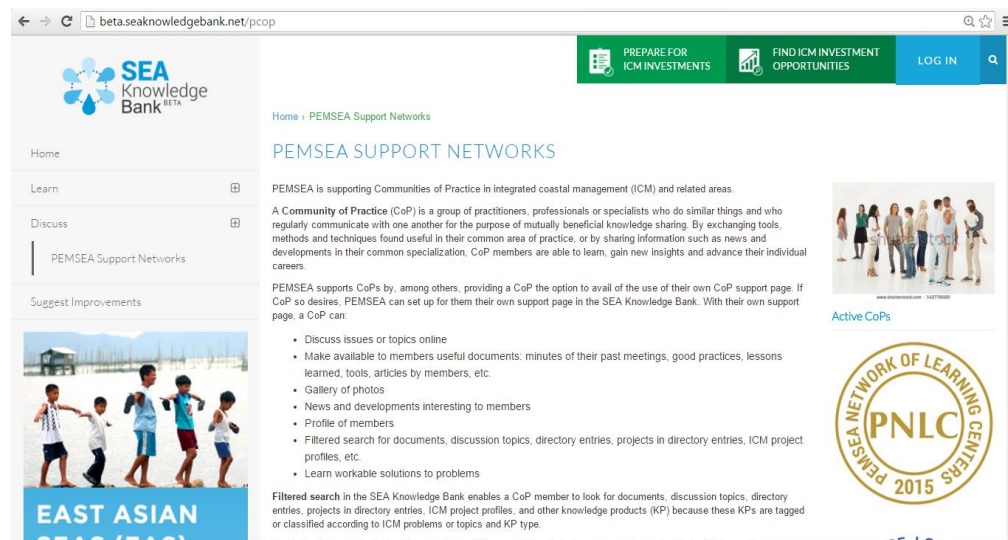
beta.seaknowledgebank.net/pcop

SEA Knowledge Bank BETA

PREPARE FOR ICM INVESTMENTS

FIND ICM INVESTMENT OPPORTUNITIES

LOG IN

Home

Learn

Discuss

PEMSEA Support Networks

Suggest Improvements

EAST ASIAN SEAS (EAS)

Home › PEMSEA Support Networks

PEMSEA SUPPORT NETWORKS

PEMSEA is supporting Communities of Practice in integrated coastal management (ICM) and related areas.

A Community of Practice (CoP) is a group of practitioners, professionals or specialists who do similar things and who regularly communicate with one another for the purpose of mutually beneficial knowledge sharing. By exchanging tools, methods and techniques found useful in their common area of practice, or by sharing information such as news and developments in their common specialization, CoP members are able to learn, gain new insights and advance their individual careers.

PEMSEA supports CoPs by, among others, providing a CoP the option to avail of the use of their own CoP support page. If CoP so desires, PEMSEA can set up for them their own support page in the SEA Knowledge Bank. With their own support page, a CoP can:

- Discuss issues or topics online
- Make available to members useful documents: minutes of their past meetings, good practices, lessons learned, tools, articles by members, etc.
- Gallery of photos
- News and developments interesting to members
- Profile of members
- Filtered search for documents, discussion topics, directory entries, projects in directory entries, ICM project profiles, etc.
- Learn workable solutions to problems

Filtered search in the SEA Knowledge Bank enables a CoP member to look for documents, discussion topics, directory entries, projects in directory entries, ICM project profiles, and other knowledge products (KP) because these KPs are tagged or classified according to ICM problems or topics and KP type.

shutterstock

Active CoPs

PEMSEA NETWORK OF LEARNING CENTERS PNLC 2015